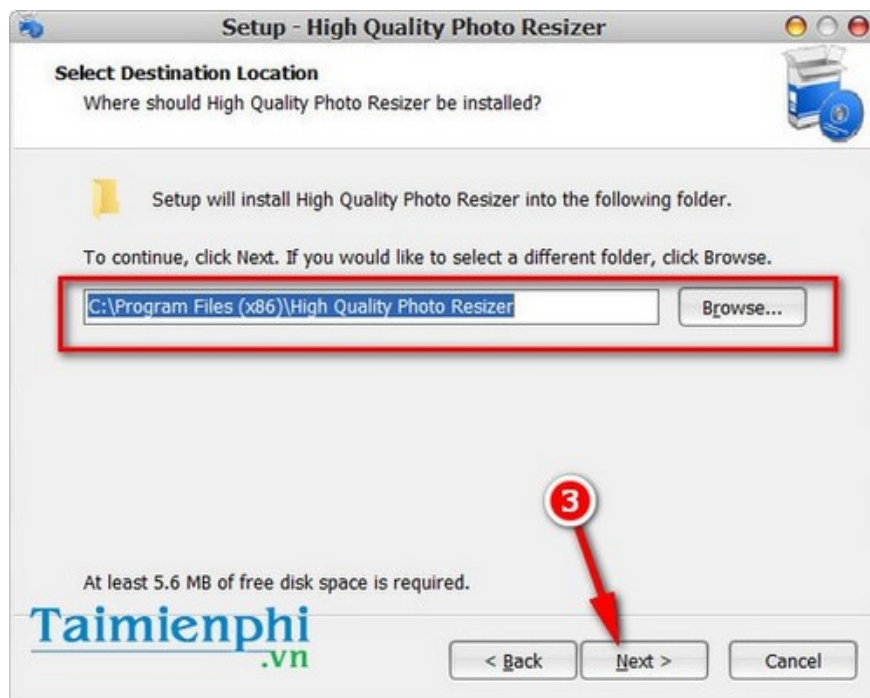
Setup - High Quality Photo Resizer

Select Destination Location
Where should High Quality Photo Resizer be installed?

Setup will install High Quality Photo Resizer into the following folder.

To continue, click Next. If you would like to select a different folder, click Browse.

C:\Program Files (x86)\High Quality Photo Resizer

Browse...

3

At least 5.6 MB of free disk space is required.

Taimienphi
.vn

< Back

Next >

Cancel